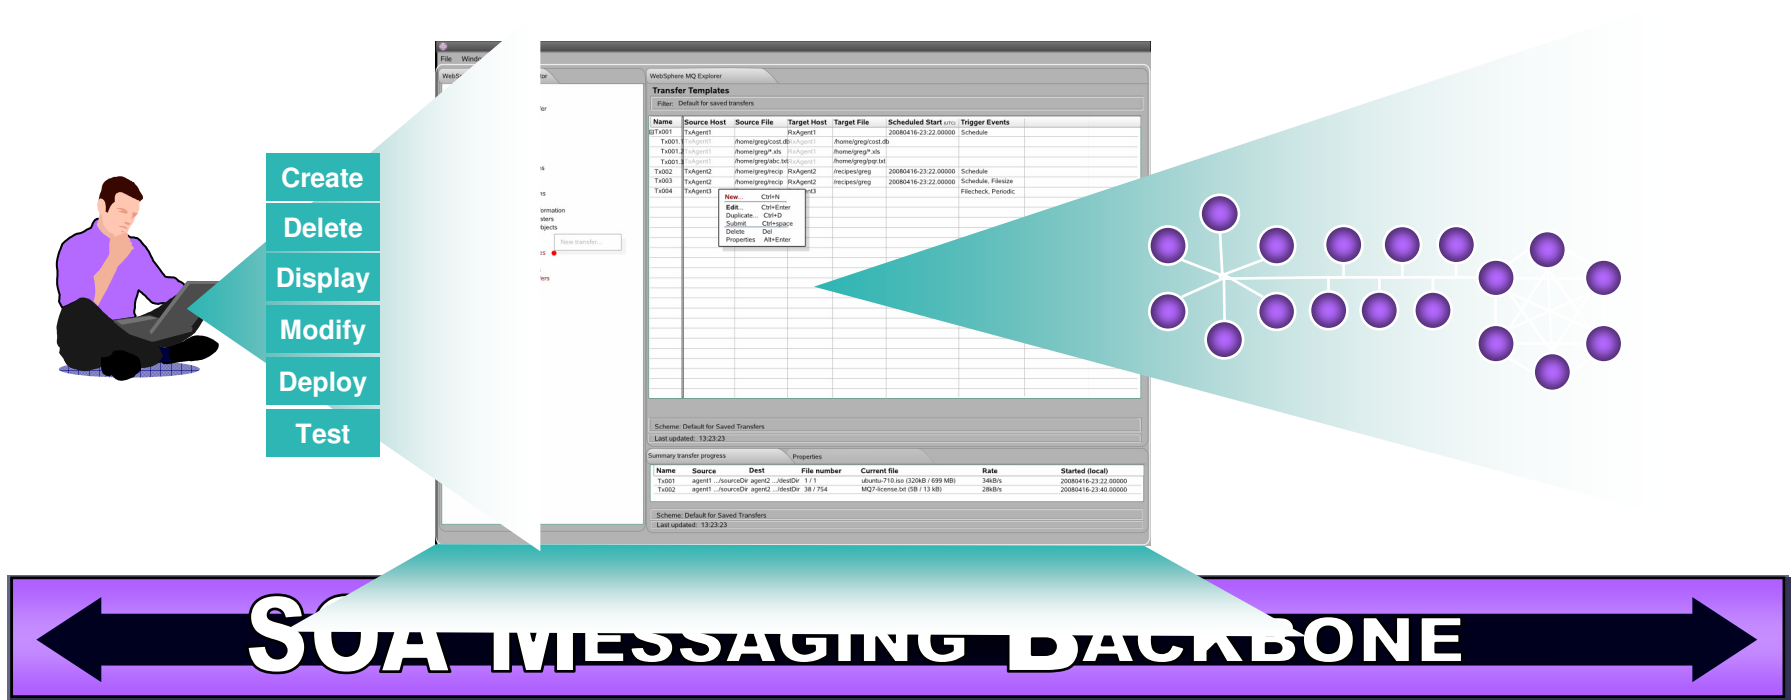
Create
Delete
Display
Modify
Deploy
Test

File Windo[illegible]

WebSphere MQ Explorer

Transfer Templates

Filter: Default for saved transfers

| Name | Source Host | Source File | Target Host | Target File | Scheduled Start | Trigger Events |
|---|---|---|---|---|---|---|
| Tx001 | TxAgent1 | | RxAgent1 | | 20080416-23:22.00000 | Schedule |
| Tx001.1 | TxAgent1 | /home/greg/cost.db | RxAgent1 | /home/greg/cost.db | | |
| Tx001.2 | TxAgent1 | /home/greg/*.xls | RxAgent1 | /home/greg/*.xls | | |
| Tx001.3 | TxAgent1 | /home/greg/abc.txt | RxAgent1 | /home/greg/pqr.txt | | |
| Tx002 | TxAgent2 | /home/greg/recip | RxAgent2 | /recipes/greg | 20080416-23:22.00000 | Schedule |
| Tx003 | TxAgent2 | /home/greg/recip | RxAgent2 | /recipes/greg | 20080416-23:22.00000 | Schedule, Filesize |
| Tx004 | TxAgent3 | | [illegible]t3 | | | Filecheck, Periodic |

New... Ctrl+N
Edit... Ctrl+Enter
Duplicate... Ctrl+D
Submit Ctrl+space
Delete Del
Properties Alt+Enter

New transfer...

Scheme: Default for Saved Transfers
Last updated: 13:23:23

Summary transfer progress
Properties

| Name | Source | Dest | File number | Current file | Rate | Started (local) |
|---|---|---|---|---|---|---|
| Tx001 | agent1 .../sourceDir | agent2 .../destDir | 1 / 1 | ubuntu-710.iso (320kB / 699 MB) | 34kB/s | 20080416-23:22.00000 |
| Tx002 | agent1 .../sourceDir | agent2 .../destDir | 38 / 754 | MQ7-license.txt (5B / 13 kB) | 28kB/s | 20080416-23:40.00000 |

Scheme: Default for Saved Transfers
Last updated: 13:23:23

SOA MESSAGING BACKBONE